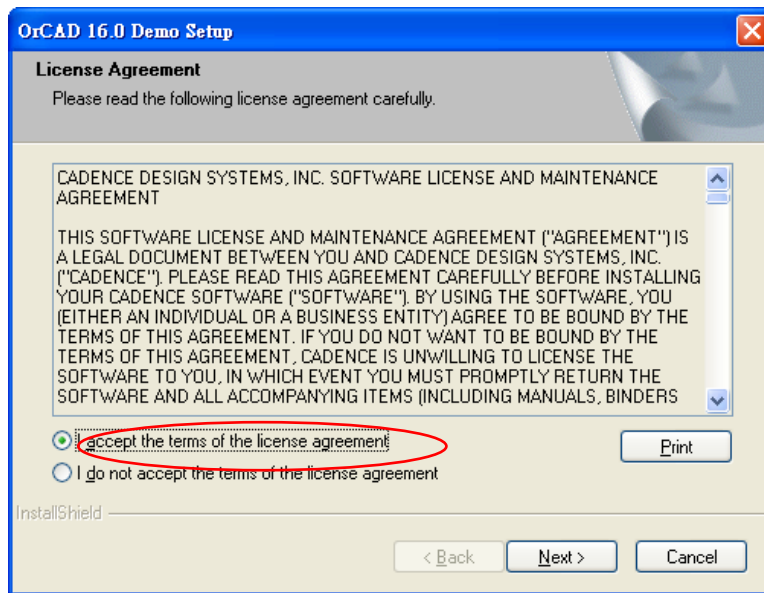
OrCAD 16.0 Demo Setup

License Agreement

Please read the following license agreement carefully.

CADENCE DESIGN SYSTEMS, INC. SOFTWARE LICENSE AND MAINTENANCE AGREEMENT

THIS SOFTWARE LICENSE AND MAINTENANCE AGREEMENT ("AGREEMENT") IS A LEGAL DOCUMENT BETWEEN YOU AND CADENCE DESIGN SYSTEMS, INC. ("CADENCE"). PLEASE READ THIS AGREEMENT CAREFULLY BEFORE INSTALLING YOUR CADENCE SOFTWARE ("SOFTWARE"). BY USING THE SOFTWARE, YOU (EITHER AN INDIVIDUAL OR A BUSINESS ENTITY) AGREE TO BE BOUND BY THE TERMS OF THIS AGREEMENT. IF YOU DO NOT WANT TO BE BOUND BY THE TERMS OF THIS AGREEMENT, CADENCE IS UNWILLING TO LICENSE THE SOFTWARE TO YOU, IN WHICH EVENT YOU MUST PROMPTLY RETURN THE SOFTWARE AND ALL ACCOMPANYING ITEMS (INCLUDING MANUALS, BINDERS

I accept the terms of the license agreement

Print

I do not accept the terms of the license agreement

InstallShield

< Back

Next >

Cancel